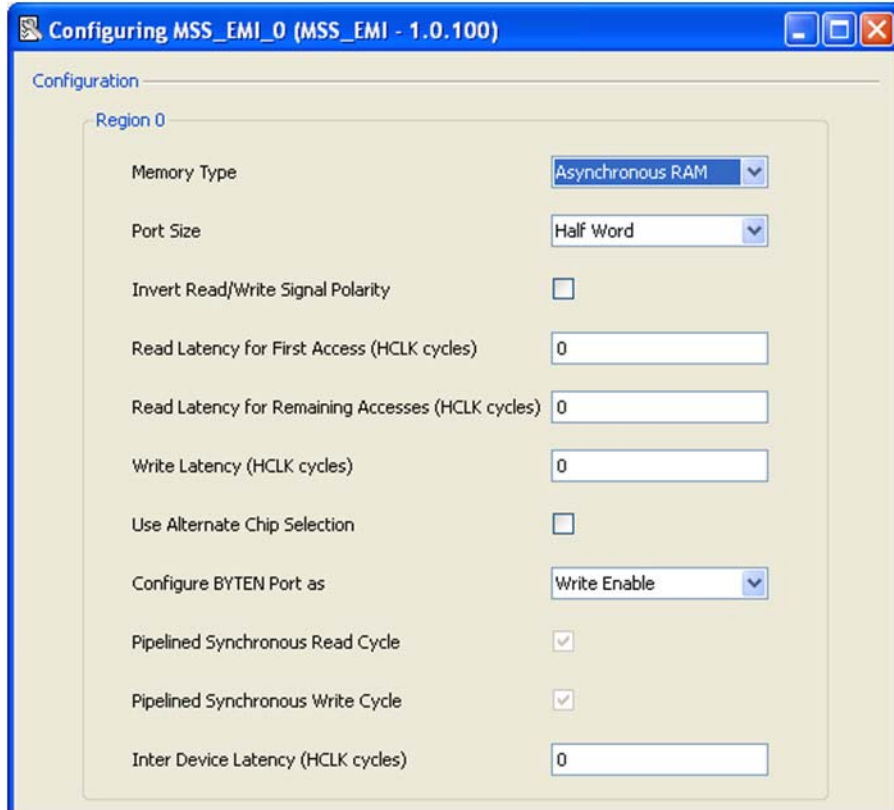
Configuring MSS_EMI_0 (MSS_EMI - 1.0.100)

Configuration

Region 0

Memory Type Asynchronous RAM

Port Size Half Word

Invert Read/Write Signal Polarity

Read Latency for First Access (HCLK cycles) 0

Read Latency for Remaining Accesses (HCLK cycles) 0

Write Latency (HCLK cycles) 0

Use Alternate Chip Selection

Configure BYTEN Port as Write Enable

Pipelined Synchronous Read Cycle

Pipelined Synchronous Write Cycle

Inter Device Latency (HCLK cycles) 0